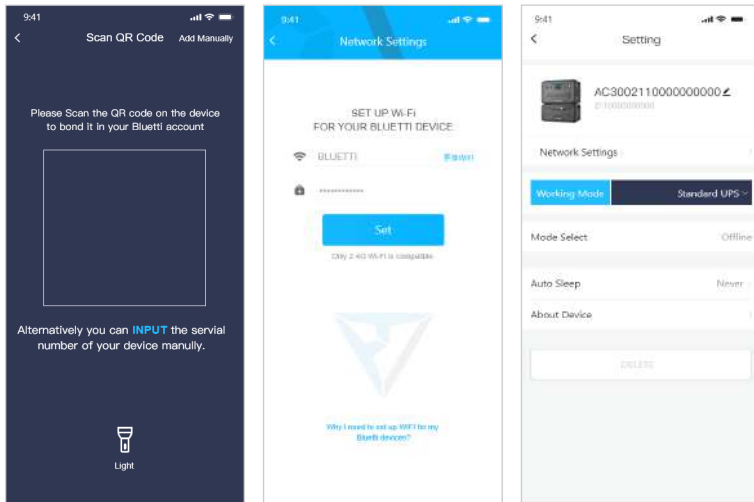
9:41

Scan QR Code

Add Manually

Please Scan the QR code on the device to bond it in your Bluetti account

Alternatively you can INPUT the servial number of your device manully.

Light

9:41

Network Settings

SET UP Wi-Fi FOR YOUR BLUETTI DEVICE

BLUETTI

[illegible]

••••••••••••

Set

Only 2.4G Wi-Fi is compatible

Why I need to set up WIFI for my Bluetti devices?

9:41

Setting

AC300211000000000

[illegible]

Network Settings

Working Mode

Standard UPS

Mode Select

Offline

Auto Sleep

Never

About Device

DELETE